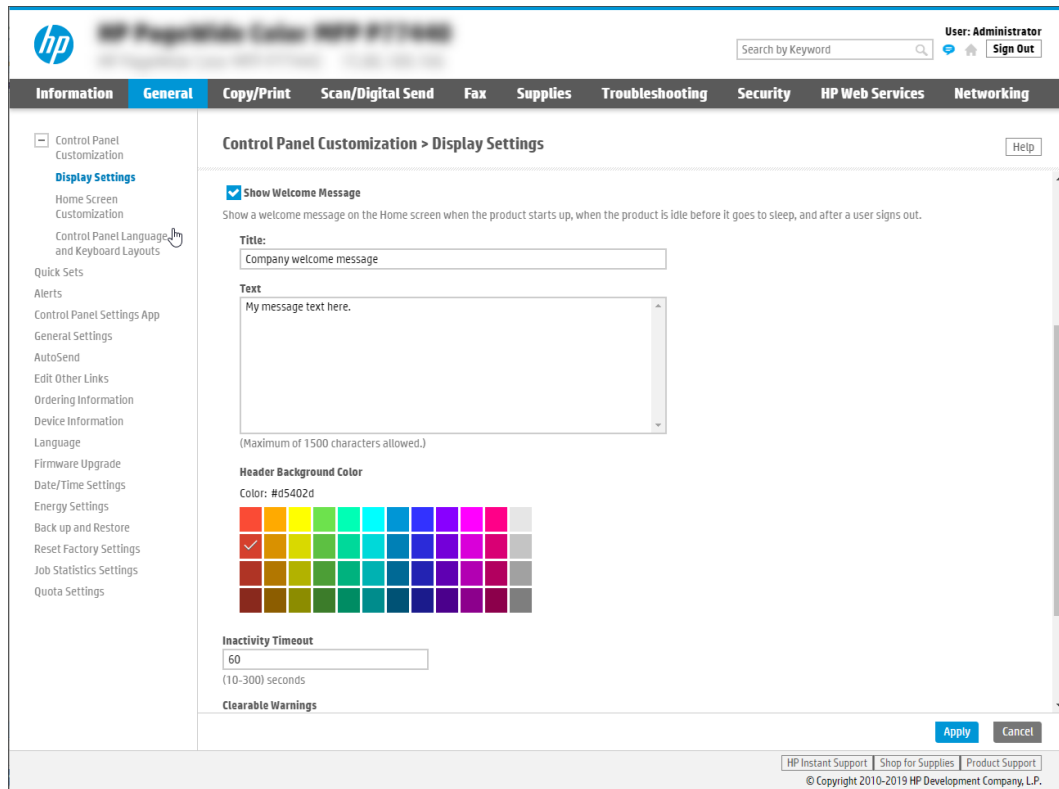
hp

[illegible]

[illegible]

User: Administrator

Search by Keyword

Sign Out

Information General Copy/Print Scan/Digital Send Fax Supplies Troubleshooting Security HP Web Services Networking

− Control Panel Customization
Display Settings
Home Screen Customization
Control Panel Language and Keyboard Layouts
Quick Sets
Alerts
Control Panel Settings App
General Settings
AutoSend
Edit Other Links
Ordering Information
Device Information
Language
Firmware Upgrade
Date/Time Settings
Energy Settings
Back up and Restore
Reset Factory Settings
Job Statistics Settings
Quota Settings

Control Panel Customization > Display Settings

Help

Show Welcome Message

Show a welcome message on the Home screen when the product starts up, when the product is idle before it goes to sleep, and after a user signs out.

Title:

Company welcome message

Text

My message text here.

(Maximum of 1500 characters allowed.)

Header Background Color

Color: #d5402d

Inactivity Timeout

60

(10-300) seconds

Clearable Warnings

Apply Cancel

HP Instant Support | Shop for Supplies | Product Support

© Copyright 2010-2019 HP Development Company, L.P.